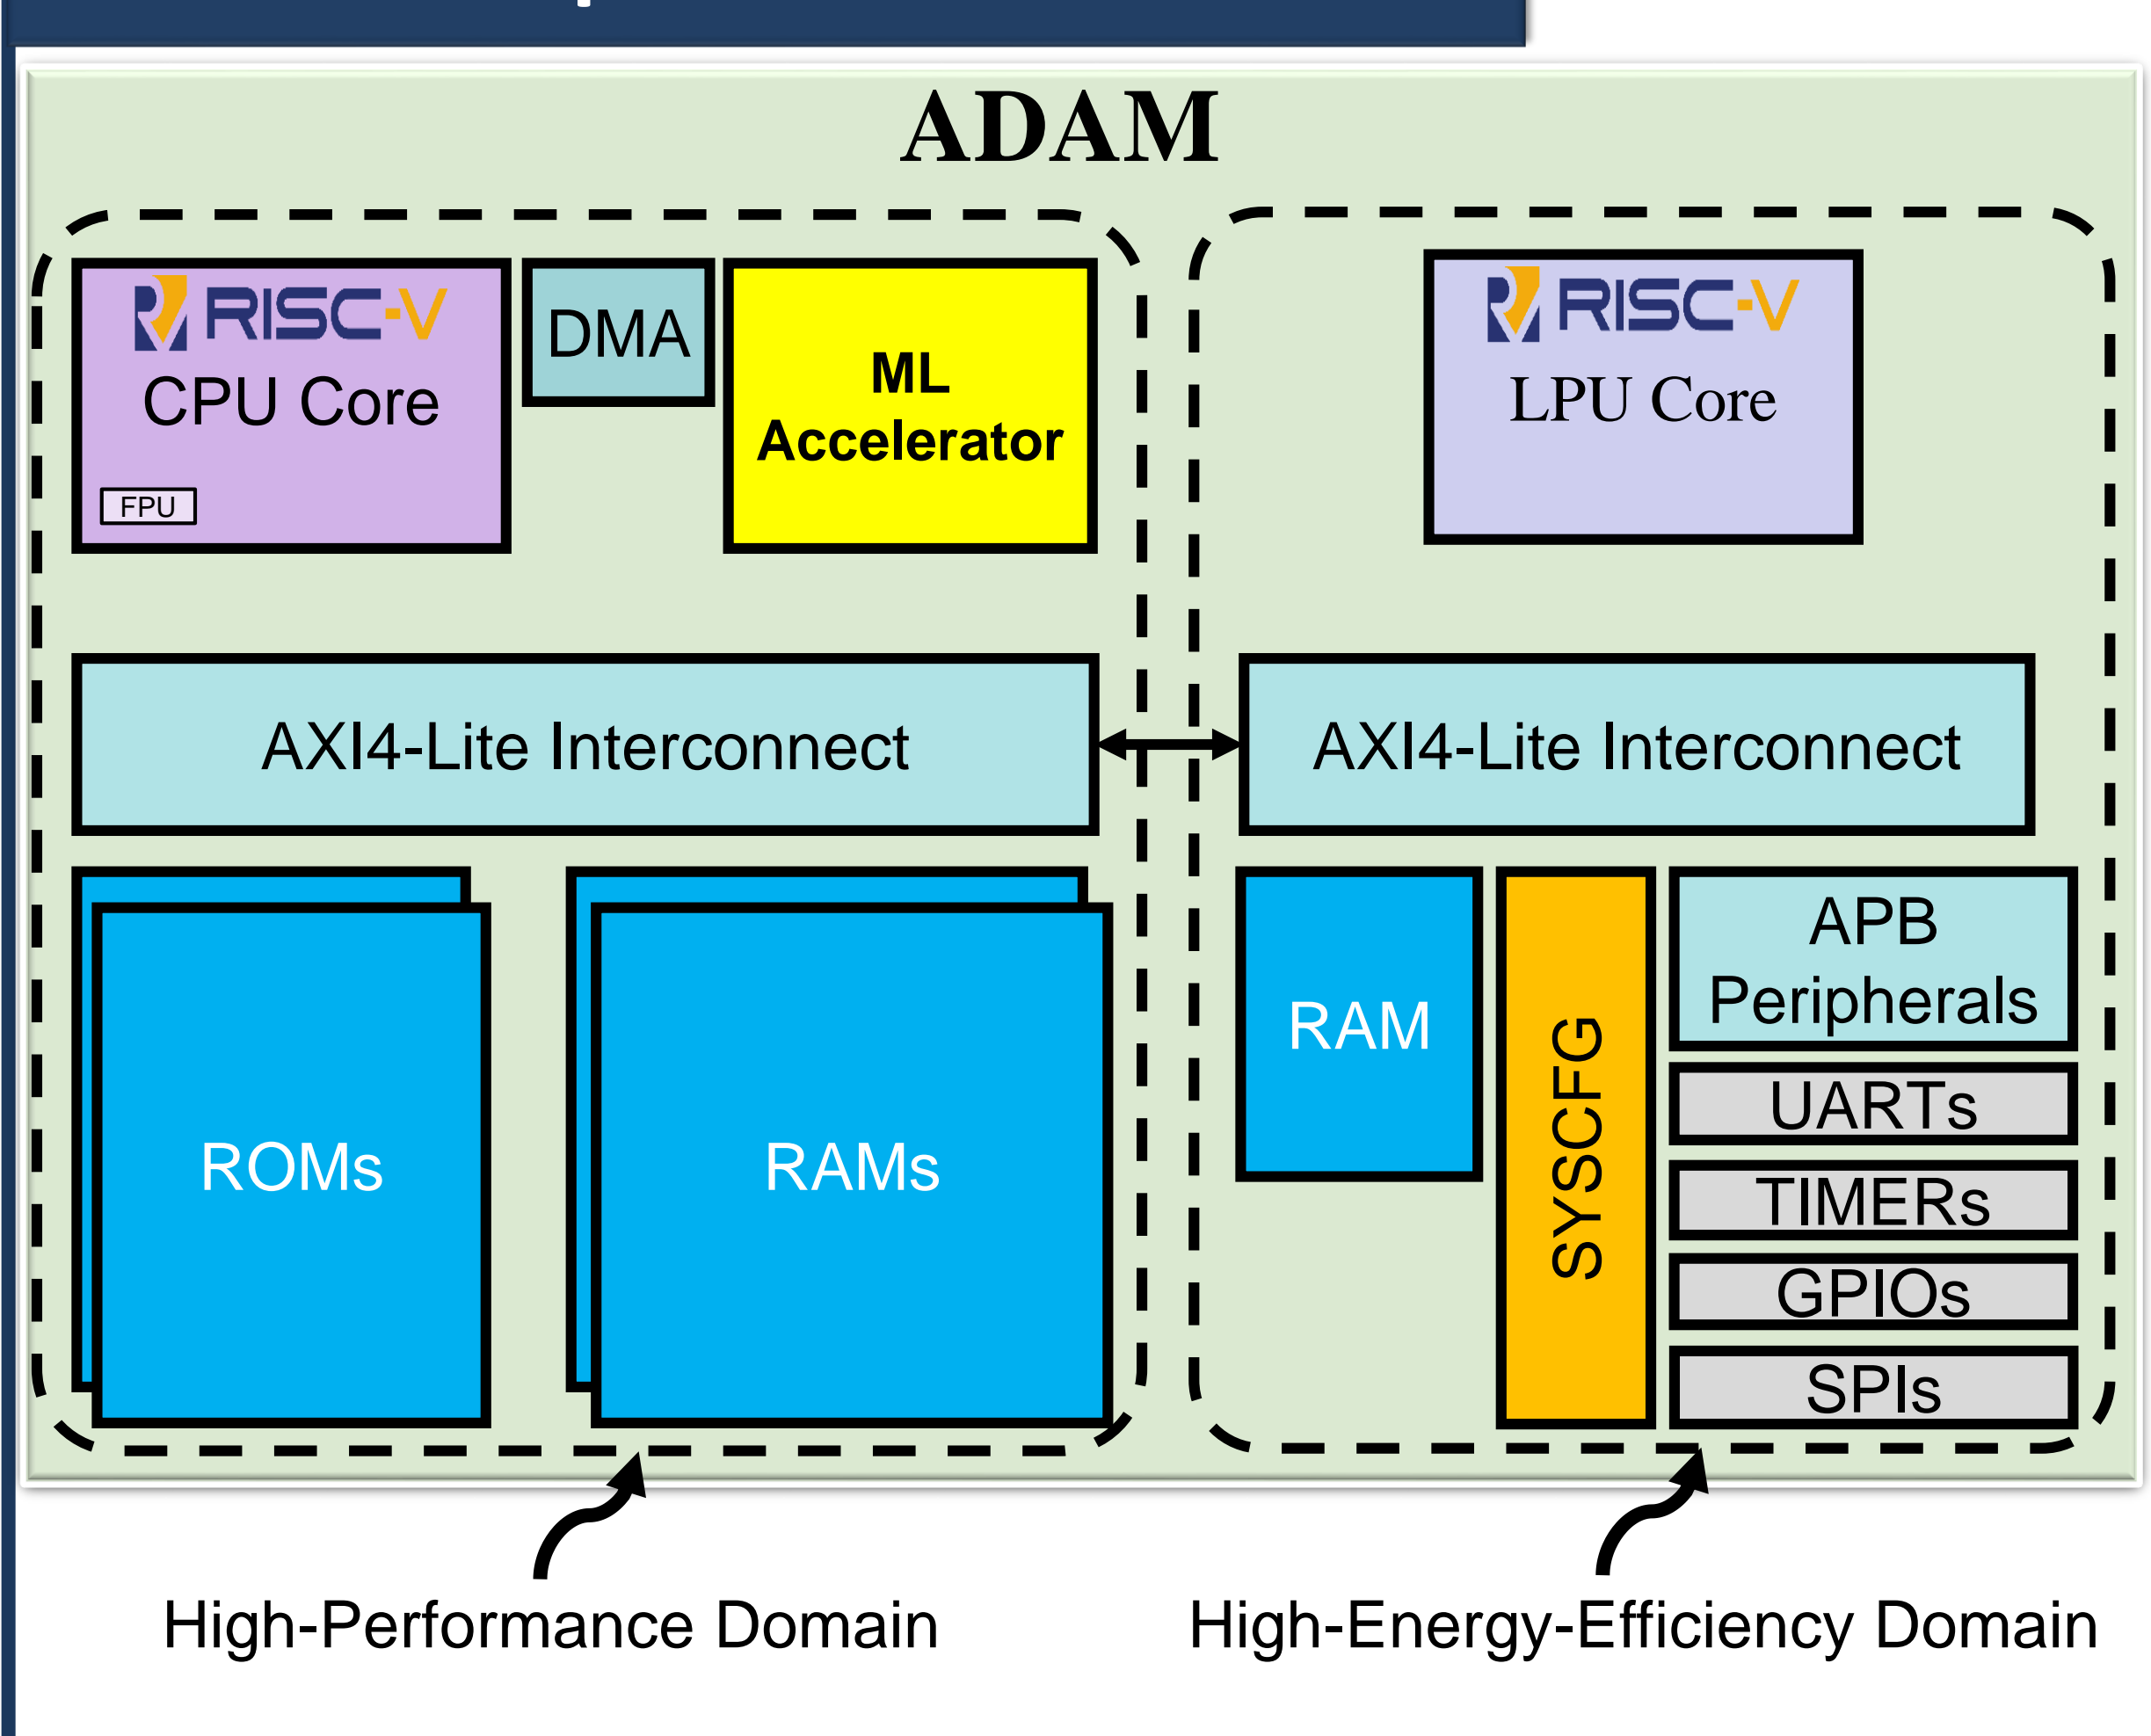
ADAM

RISC-V
CPU Core
FPU

DMA

ML Accelerator

RISC-V
LPU Core

AXI4-Lite Interconnect

AXI4-Lite Interconnect

ROMs

RAMs

RAM

SYSCFG

APB Peripherals

UARTs

TIMERs

GPIOs

SPIs

High-Performance Domain

High-Energy-Efficiency Domain